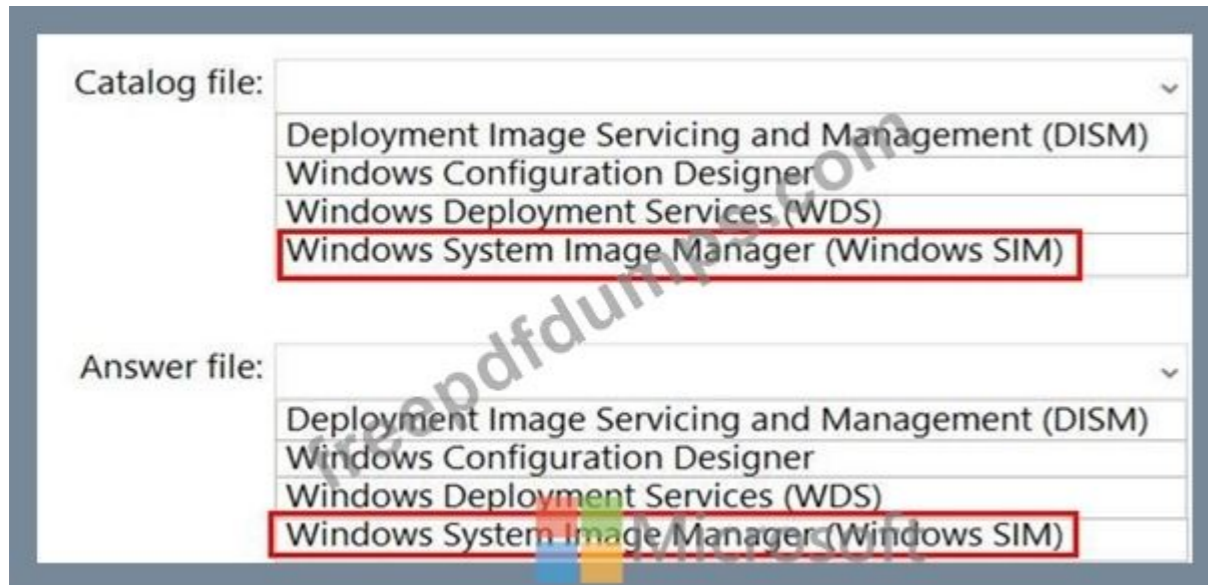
Catalog file:

Deployment Image Servicing and Management (DISM)
Windows Configuration Designer
Windows Deployment Services (WDS)
Windows System Image Manager (Windows SIM)

Answer file:

Deployment Image Servicing and Management (DISM)
Windows Configuration Designer
Windows Deployment Services (WDS)
Windows System Image Manager (Windows SIM)

freepdfdumps.com

Microsoft